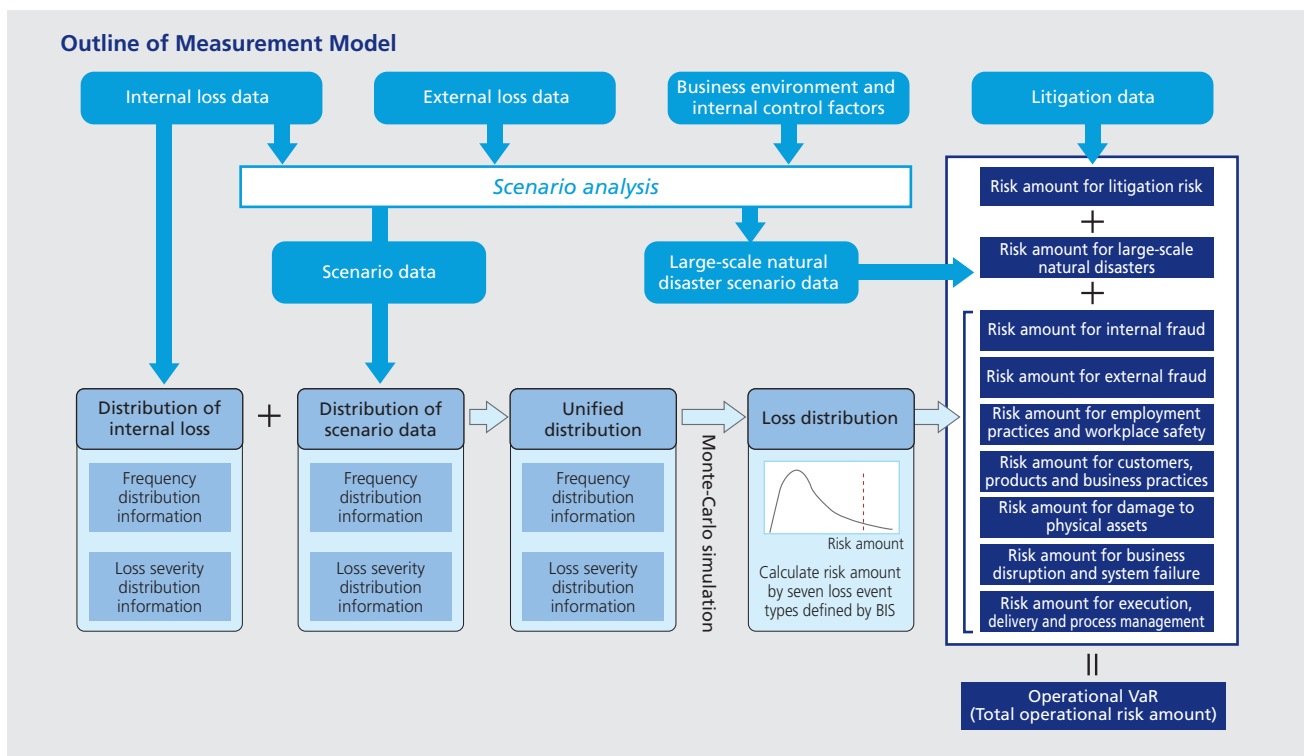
Outline of Measurement Model

Internal loss data

External loss data

Business environment and internal control factors

Litigation data

Scenario analysis

Scenario data

Large-scale natural disaster scenario data

Risk amount for litigation risk

+

Risk amount for large-scale natural disasters

+

Risk amount for internal fraud

Risk amount for external fraud

Risk amount for employment practices and workplace safety

Risk amount for customers, products and business practices

Risk amount for damage to physical assets

Risk amount for business disruption and system failure

Risk amount for execution, delivery and process management

Distribution of internal loss

Frequency distribution information

Loss severity distribution information

+

Distribution of scenario data

Frequency distribution information

Loss severity distribution information

Unified distribution

Frequency distribution information

Loss severity distribution information

Monte-Carlo simulation

Loss distribution

Risk amount

Calculate risk amount by seven loss event types defined by BIS

||

Operational VaR
(Total operational risk amount)